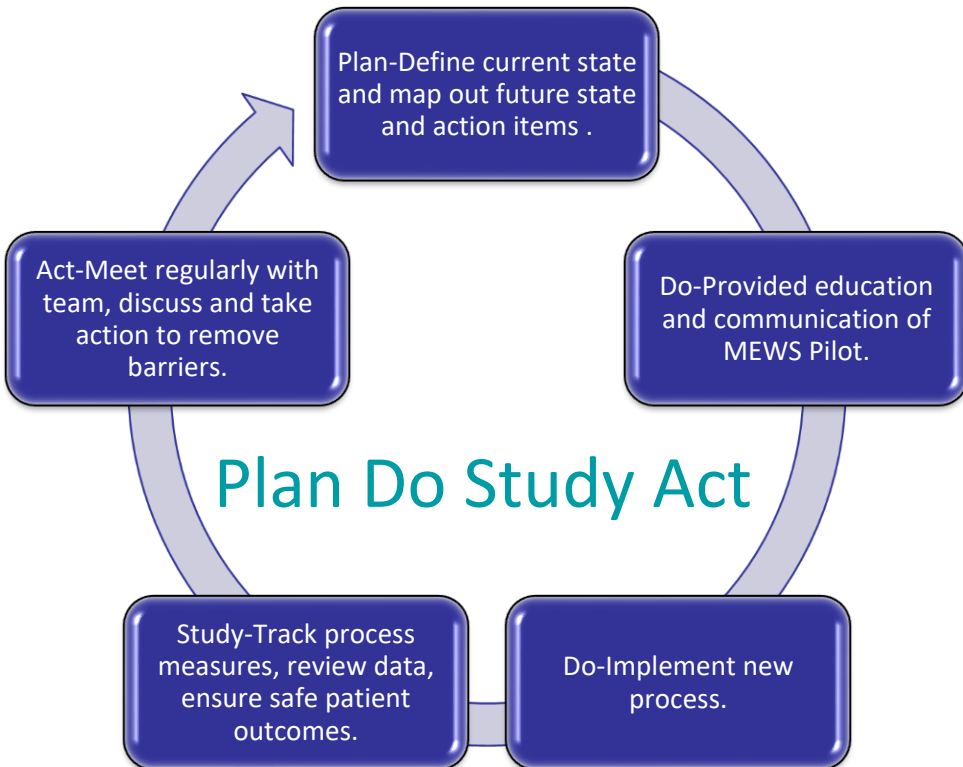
Plan-Define current state and map out future state and action items .

Do-Provided education and communication of MEWS Pilot.

Do-Implement new process.

Study-Track process measures, review data, ensure safe patient outcomes.

Act-Meet regularly with team, discuss and take action to remove barriers.

Plan Do Study Act